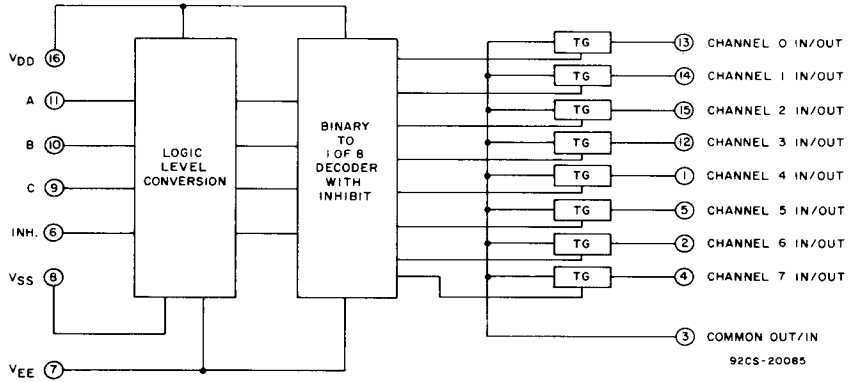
$V_{DD}$ 16
A 11
B 10
C 9
INH. 6
$V_{SS}$ 8
$V_{EE}$ 7

LOGIC LEVEL CONVERSION

BINARY TO 1 OF 8 DECODER WITH INHIBIT

TG
TG
TG
TG
TG
TG
TG
TG

13 CHANNEL 0 IN/OUT
14 CHANNEL 1 IN/OUT
15 CHANNEL 2 IN/OUT
12 CHANNEL 3 IN/OUT
1 CHANNEL 4 IN/OUT
5 CHANNEL 5 IN/OUT
2 CHANNEL 6 IN/OUT
4 CHANNEL 7 IN/OUT
3 COMMON OUT/IN

92CS-20085